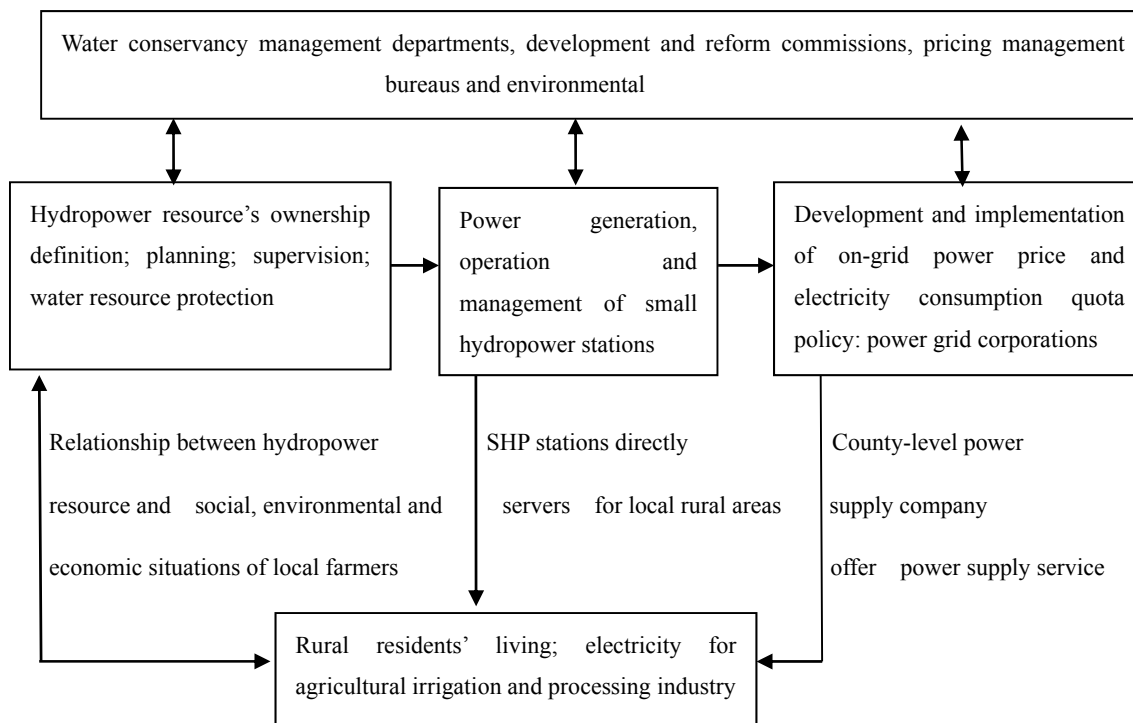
Water conservancy management departments, development and reform commissions, pricing management bureaus and environmental

Hydropower resource's ownership definition; planning; supervision; water resource protection

Power generation, operation and management of small hydropower stations

Development and implementation of on-grid power price and electricity consumption quota policy: power grid corporations

Relationship between hydropower resource and social, environmental and economic situations of local farmers

SHP stations directly servers for local rural areas

County-level power supply company offer power supply service

Rural residents' living; electricity for agricultural irrigation and processing industry